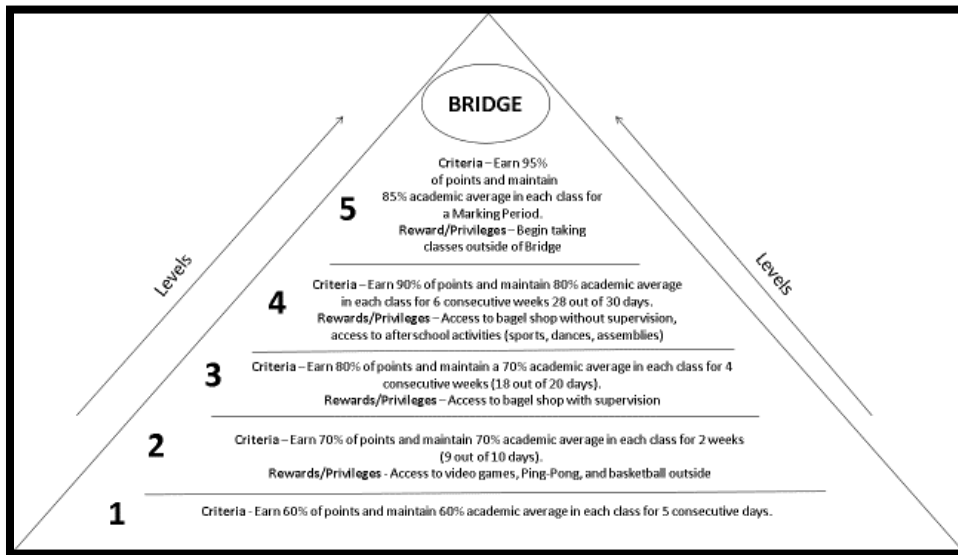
BRIDGE

Levels

Levels

5
Criteria – Earn 95% of points and maintain 85% academic average in each class for a Marking Period.
Reward/Privileges – Begin taking classes outside of Bridge

4
Criteria – Earn 90% of points and maintain 80% academic average in each class for 6 consecutive weeks 28 out of 30 days.
Rewards/Privileges – Access to bagel shop without supervision, access to afterschool activities (sports, dances, assemblies)

3
Criteria – Earn 80% of points and maintain a 70% academic average in each class for 4 consecutive weeks (18 out of 20 days).
Rewards/Privileges – Access to bagel shop with supervision

2
Criteria – Earn 70% of points and maintain 70% academic average in each class for 2 weeks (9 out of 10 days).
Rewards/Privileges - Access to video games, Ping-Pong, and basketball outside

1
Criteria - Earn 60% of points and maintain 60% academic average in each class for 5 consecutive days.